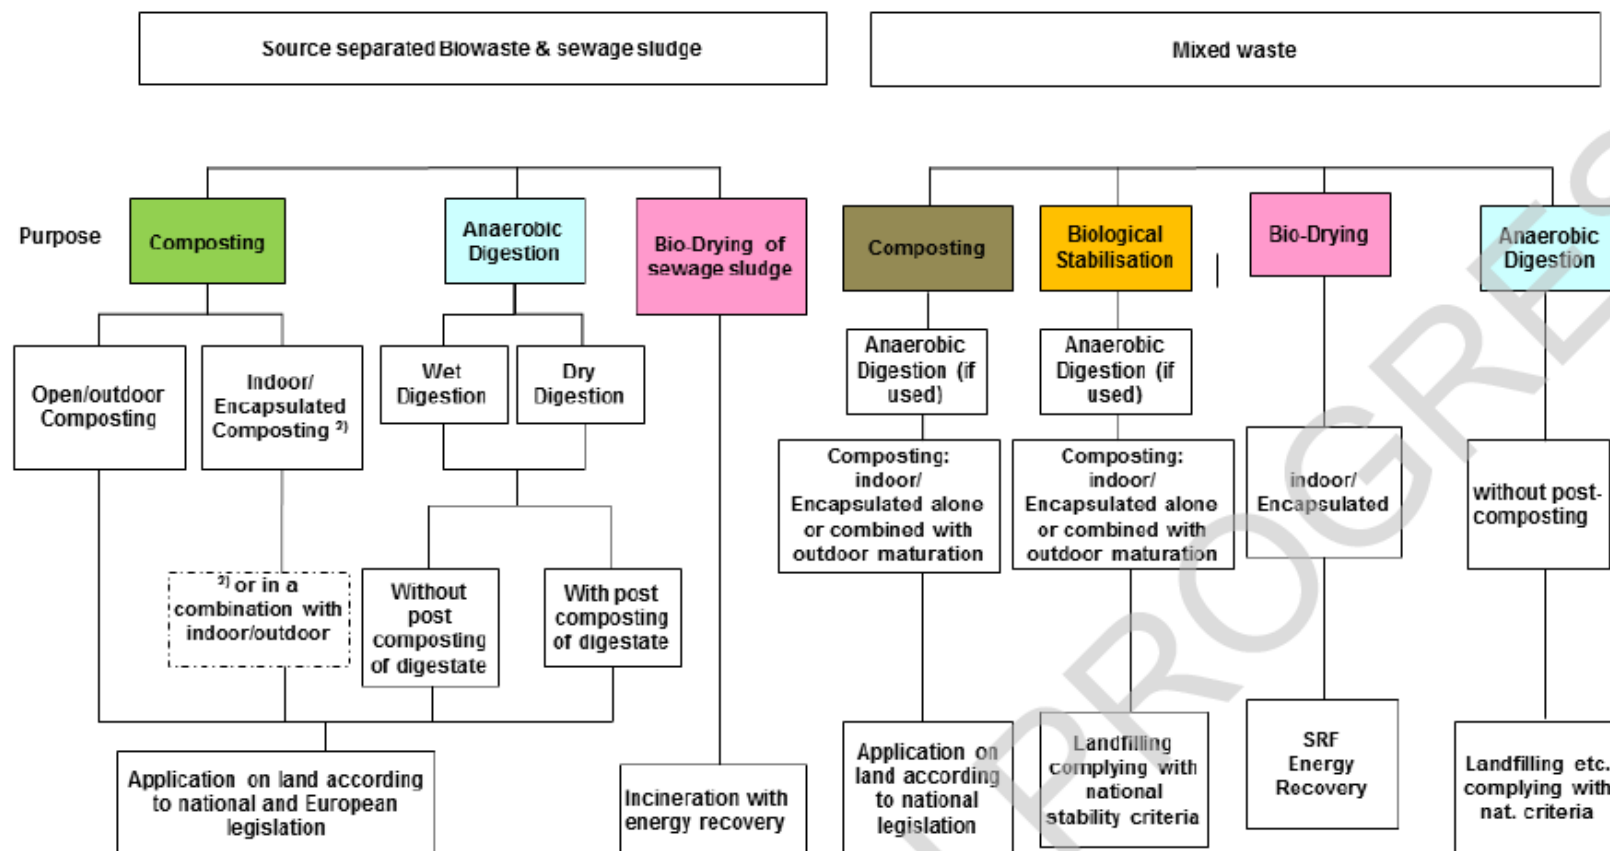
Source separated Biowaste & sewage sludge

Mixed waste

Purpose

Composting

Anaerobic Digestion

Bio-Drying of sewage sludge

Composting

Biological Stabilisation

Bio-Drying

Anaerobic Digestion

Open/outdoor Composting

Indoor/ Encapsulated Composting ²⁾

Wet Digestion

Dry Digestion

Anaerobic Digestion (if used)

Anaerobic Digestion (if used)

Composting: indoor/ Encapsulated alone or combined with outdoor maturation

Composting: indoor/ Encapsulated alone or combined with outdoor maturation

indoor/ Encapsulated

without post-composting

²⁾ or in a combination with indoor/outdoor

Without post composting of digestate

With post composting of digestate

Application on land according to national and European legislation

Incineration with energy recovery

Application on land according to national legislation

Landfilling complying with national stability criteria

SRF Energy Recovery

Landfilling etc. complying with nat. criteria

PROGRES